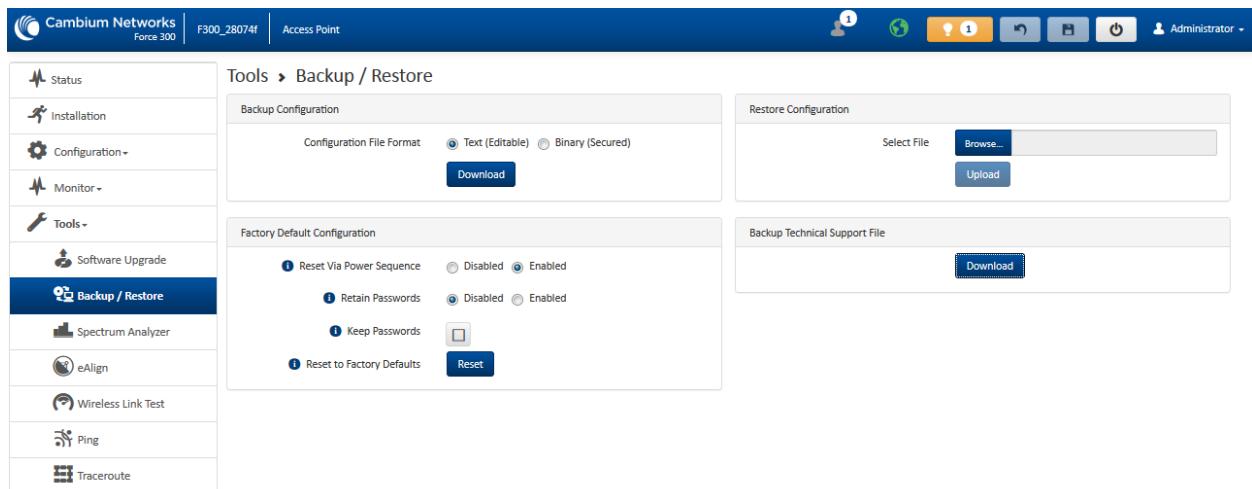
Cambium Networks
Force 300
F300_28074f
Access Point
1
1
Administrator

Status
Installation
Configuration
Monitor
Tools
Software Upgrade
Backup / Restore
Spectrum Analyzer
eAlign
Wireless Link Test
Ping
Traceroute

Tools › Backup / Restore

Backup Configuration
Configuration File Format
Text (Editable)
Binary (Secured)
Download

Restore Configuration
Select File
Browse...
Upload

Factory Default Configuration
Reset Via Power Sequence
Disabled
Enabled
Retain Passwords
Disabled
Enabled
Keep Passwords
Reset to Factory Defaults
Reset

Backup Technical Support File
Download